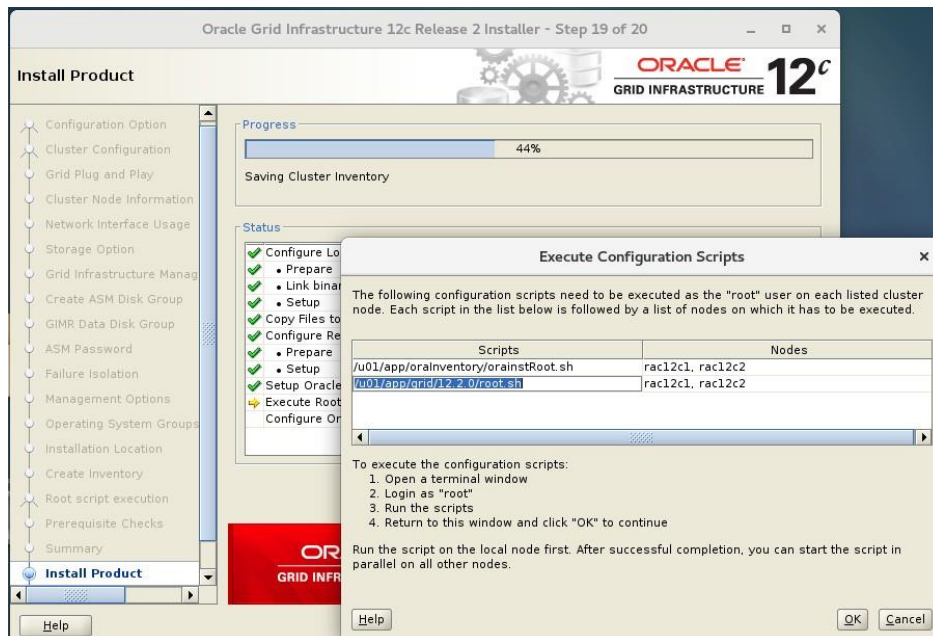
Oracle Grid Infrastructure 12c Release 2 Installer - Step 19 of 20

Install Product

ORACLE GRID INFRASTRUCTURE 12c

Configuration Option
Cluster Configuration
Grid Plug and Play
Cluster Node Information
Network Interface Usage
Storage Option
Grid Infrastructure Manag
Create ASM Disk Group
GIMR Data Disk Group
ASM Password
Failure Isolation
Management Options
Operating System Groups
Installation Location
Create Inventory
Root script execution
Prerequisite Checks
Summary
Install Product

Progress

44%

Saving Cluster Inventory

Status

Configure Lo
• Prepare
• Link binar
• Setup
Copy Files to
Configure Re
• Prepare
• Setup
Setup Oracle
Execute Root
Configure Or

OR
GRID INFR

Help

Execute Configuration Scripts

The following configuration scripts need to be executed as the "root" user on each listed cluster node. Each script in the list below is followed by a list of nodes on which it has to be executed.

| Scripts | Nodes |
|---|---|
| /u01/app/oraInventory/orainstRoot.sh | rac12c1, rac12c2 |
| /u01/app/grid/12.2.0/root.sh | rac12c1, rac12c2 |

To execute the configuration scripts:
1. Open a terminal window
2. Login as "root"
3. Run the scripts
4. Return to this window and click "OK" to continue

Run the script on the local node first. After successful completion, you can start the script in parallel on all other nodes.

Help

OK Cancel